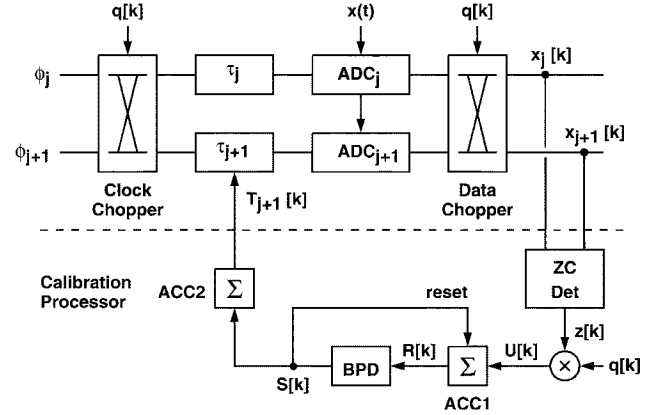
q[k]

x(t)

q[k]

$\phi_j$

$\tau_j$

$ADC_j$

$x_j$ [k]

$\phi_{j+1}$

$\tau_{j+1}$

$ADC_{j+1}$

$x_{j+1}$ [k]

Clock Chopper

$T_{j+1}$ [k]

Data Chopper

Calibration Processor

ACC2

$\Sigma$

reset

ZC Det

z[k]

BPD

R[k]

$\Sigma$

U[k]

$\times$

q[k]

S[k]

ACC1